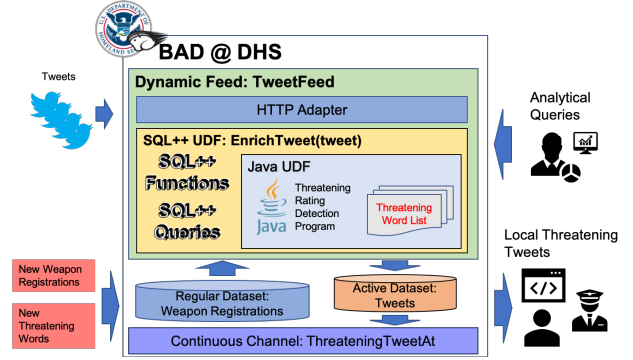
U.S. DEPARTMENT OF HOMELAND SECURITY

BAD @ DHS

Tweets

Dynamic Feed: TweetFeed

HTTP Adapter

SQL++ UDF: EnrichTweet(tweet)

SQL++ Functions

SQL++ Queries

Java UDF

Java

Threatening Rating Detection Program

Threatening Word List

Analytical Queries

Local Threatening Tweets

New Weapon Registrations

New Threatening Words

Regular Dataset: Weapon Registrations

Active Dataset: Tweets

Continuous Channel: ThreateningTweetAt